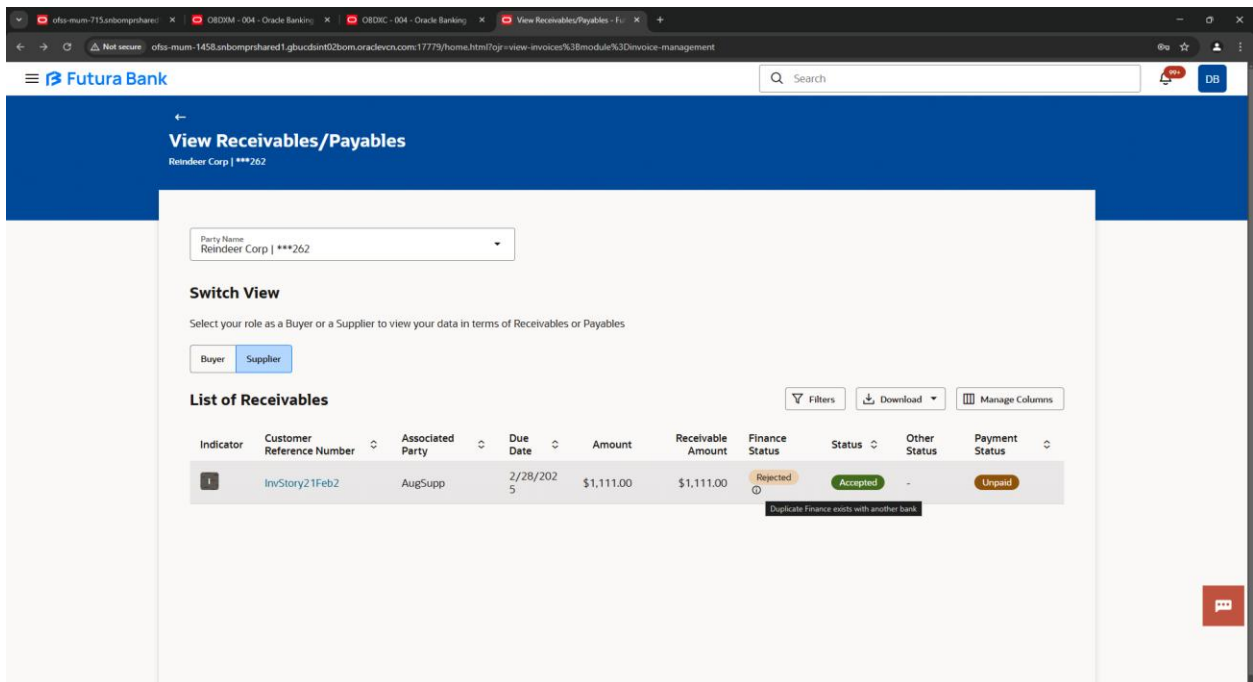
ofss-mum-715.snbomprshared | OBDXM - 004 - Oracle Banking | OBDXC - 004 - Oracle Banking | View Receivables/Payables - Fu

Not secure ofss-mum-1458.snbomprshared1.gbucdsint02bom.oraclevcn.com:17779/home.html?ojr=view-invoices%3Bmodule%3Dinvoice-management

Futura Bank

Search

99+

DB

←

View Receivables/Payables

Reindeer Corp | ***262

Party Name
Reindeer Corp | ***262

Switch View

Select your role as a Buyer or a Supplier to view your data in terms of Receivables or Payables

Buyer Supplier

List of Receivables

Filters Download Manage Columns

| Indicator | Customer Reference Number | Associated Party | Due Date | Amount | Receivable Amount | Finance Status | Status | Other Status | Payment Status |
|---|---|---|---|---|---|---|---|---|---|
| i | InvStory21Feb2 | AugSupp | 2/28/2025 | $1,111.00 | $1,111.00 | Rejected | Accepted | - | Unpaid |

Duplicate Finance exists with another bank